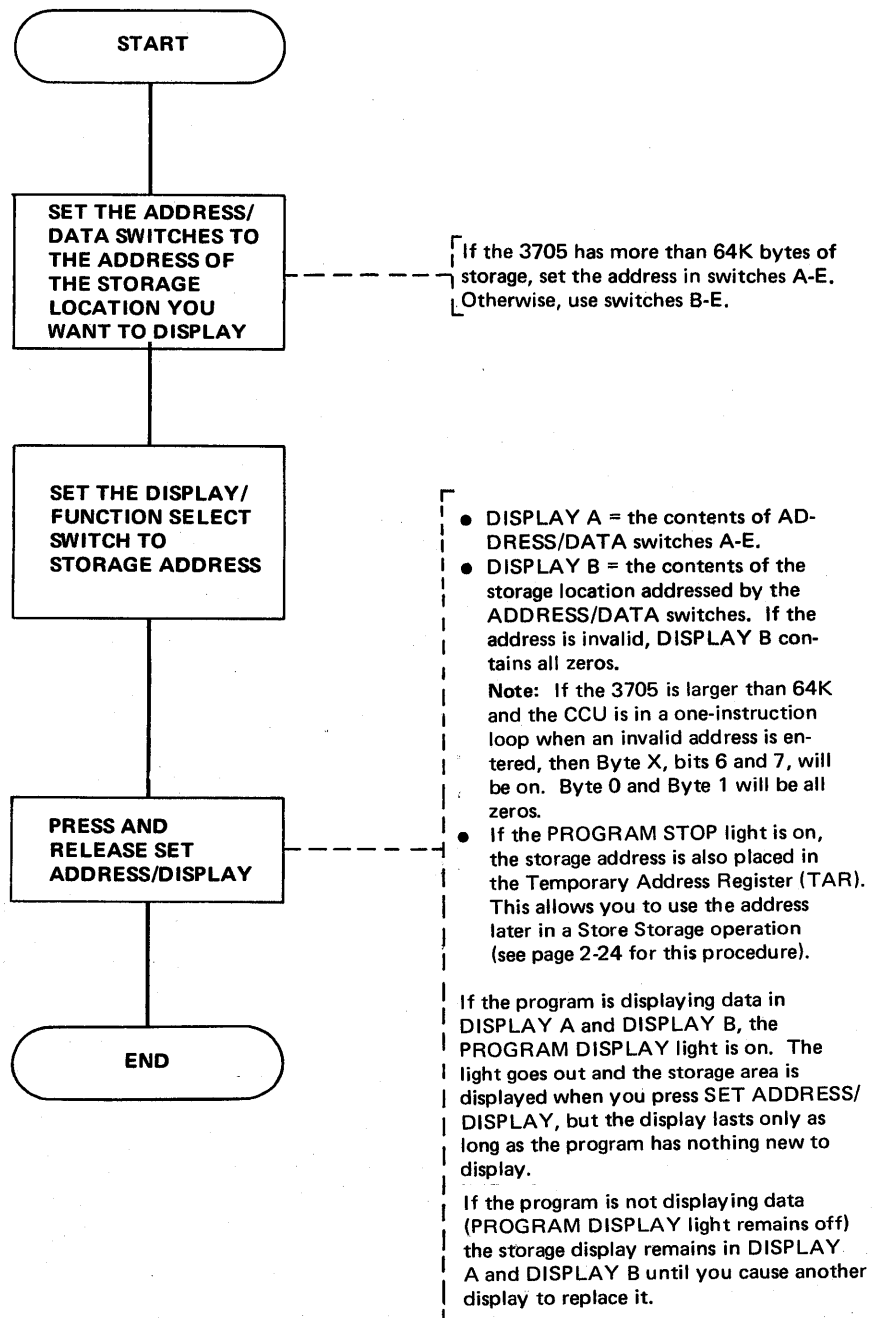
START

SET THE ADDRESS/ DATA SWITCHES TO THE ADDRESS OF THE STORAGE LOCATION YOU WANT TO DISPLAY

If the 3705 has more than 64K bytes of storage, set the address in switches A-E. Otherwise, use switches B-E.

SET THE DISPLAY/ FUNCTION SELECT SWITCH TO STORAGE ADDRESS

PRESS AND RELEASE SET ADDRESS/DISPLAY

- DISPLAY A = the contents of ADDRESS/DATA switches A-E.
- DISPLAY B = the contents of the storage location addressed by the ADDRESS/DATA switches. If the address is invalid, DISPLAY B contains all zeros.
Note: If the 3705 is larger than 64K and the CCU is in a one-instruction loop when an invalid address is entered, then Byte X, bits 6 and 7, will be on. Byte 0 and Byte 1 will be all zeros.
- If the PROGRAM STOP light is on, the storage address is also placed in the Temporary Address Register (TAR). This allows you to use the address later in a Store Storage operation (see page 2-24 for this procedure).

If the program is displaying data in DISPLAY A and DISPLAY B, the PROGRAM DISPLAY light is on. The light goes out and the storage area is displayed when you press SET ADDRESS/ DISPLAY, but the display lasts only as long as the program has nothing new to display.

If the program is not displaying data (PROGRAM DISPLAY light remains off) the storage display remains in DISPLAY A and DISPLAY B until you cause another display to replace it.

END